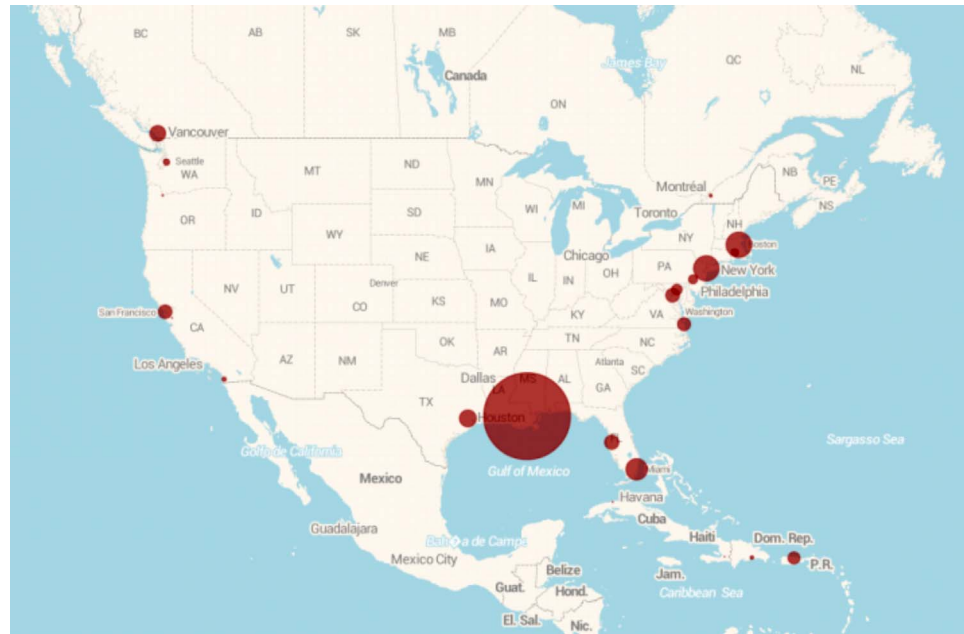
BC
AB
SK
MB
Canada
James Bay
QC
NL
ON
Vancouver
Seattle
WA
MT
ND
MN
NB
PE
NS
Montréal
OR
ID
SD
WI
MI
Toronto
NH
WY
IA
NY
Boston
NE
Chicago
PA
New York
NV
UT
Denver
IL
IN
OH
Philadelphia
CO
KS
MO
KY
VA
Washington
San Francisco
CA
TN
NC
Los Angeles
AZ
NM
OK
AR
Atlanta
SC
Dallas
MS
AL
GA
TX
LA
Houston
Gulf of California
Mexico
Gulf of Mexico
Miami
Sargasso Sea
Havana
Cuba
Guadalajara
Bahía de Campeche
Haiti
Dom. Rep.
Mexico City
P.R.
Belize
Jam.
Guat.
Hond.
Caribbean Sea
El Sal.
Nic.